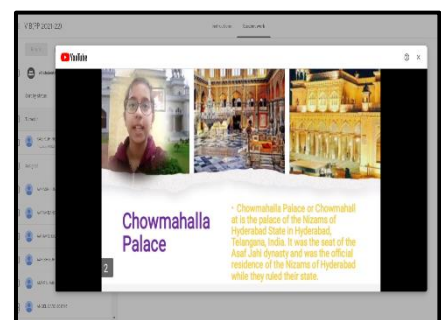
KBSP 2021-22

YouTube

Chowmahalla Palace

• Chowmahalla Palace or Chowmahall at is the palace of the Nizams of Hyderabad State in Hyderabad, Telangana, India. It was the seat of the Asaf Jahi dynasty and was the official residence of the Nizams of Hyderabad while they ruled their state.

2